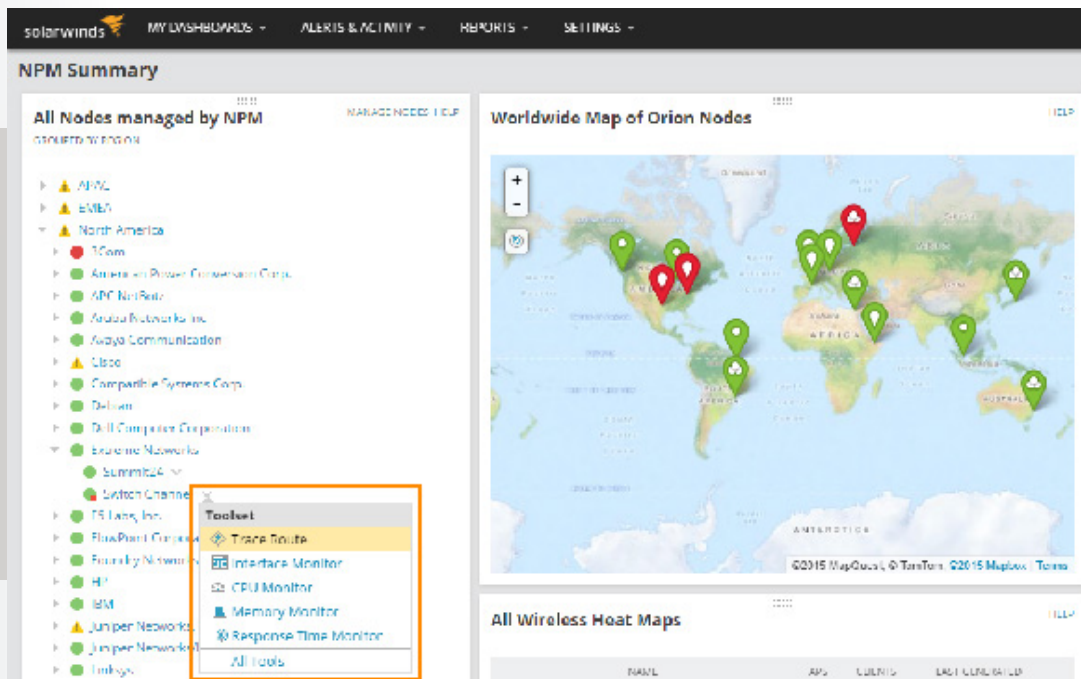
solarwinds MY DASHBOARDS ▾ ALERTS & ACTIVITY ▾ REPORTS ▾ SETTINGS ▾

NPM Summary

All Nodes managed by NPM

MANAGE NODES HELP

GROUPED BY REGION

APAC
EMEA
North America
3Com
American Power Conversion Corp.
APC NetBotz
Aruba Networks Inc
Avaya Communication
Cisco
Compatible Systems Corp.
Delran
Dell Computer Corporation
Extreme Networks
Summit24
Switch Channe
F5 Labs, Inc.
FlowPoint Corpo
Foundry Networ
HP
IBM
Juniper Networks
Juniper Networks
Linksys

Toolset
Trace Route
Interface Monitor
CPU Monitor
Memory Monitor
Response Time Monitor
All Tools

Worldwide Map of Orion Nodes

HELP

+
-

AFRICA
AUSTRALIA
ANTARCTICA

©2015 MapQuest, © TomTom, ©2015 Mapbox | Terms

All Wireless Heat Maps

HELP

NAME APS CLIENTS LAST GENERATED